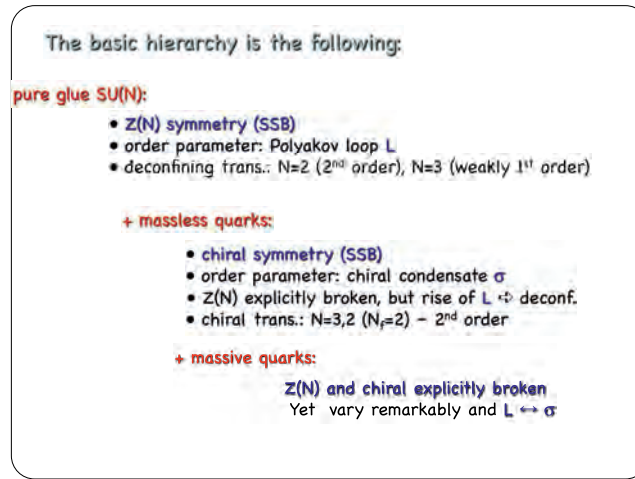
The basic hierarchy is the following:

pure glue SU(N):

- Z(N) symmetry (SSB)
- order parameter: Polyakov loop L
- deconfining trans.: N=2 (2$^{nd}$ order), N=3 (weakly 1$^{st}$ order)

+ massless quarks:

- chiral symmetry (SSB)
- order parameter: chiral condensate $\sigma$
- Z(N) explicitly broken, but rise of L $\Leftrightarrow$ deconf.
- chiral trans.: N=3,2 ($N_f$=2) – 2$^{nd}$ order

+ massive quarks:

Z(N) and chiral explicitly broken
Yet vary remarkably and L $\leftrightarrow$ $\sigma$